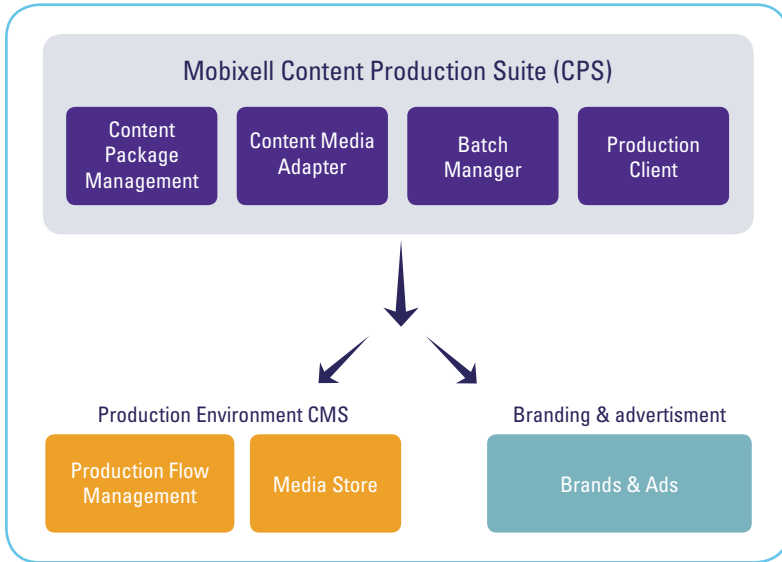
Mobixell Content Production Suite (CPS)

Content Package Management

Content Media Adapter

Batch Manager

Production Client

Production Environment CMS

Production Flow Management

Media Store

Branding & advertisment

Brands & Ads